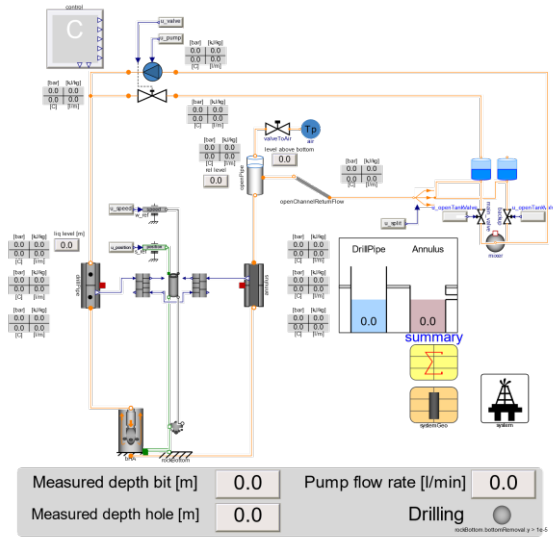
control
C
u_valve
u_pump
[bar] [kJ/kg]
0.0 0.0
0.0 0.0
[C] [l/m]
[bar] [kJ/kg]
0.0 0.0
0.0 0.0
[C] [l/m]
[bar] [kJ/kg]
0.0 0.0
0.0 0.0
[C] [l/m]
valveToAir
Tp
air
level above bottom
0.0
[bar] [kJ/kg]
0.0 0.0
0.0 0.0
[C] [l/m]
rel level
0.0
openPipe
openChannelReturnFlow
[bar] [kJ/kg]
0.0 0.0
0.0 0.0
[C] [l/m]
u_split
u_openTankValve
u_openTankMain
mixer
u_speed
u_position
frg level [m]
0.0
[bar] [kJ/kg]
0.0 0.0
0.0 0.0
[C] [l/m]
[bar] [kJ/kg]
0.0 0.0
0.0 0.0
[C] [l/m]
[bar] [kJ/kg]
0.0 0.0
0.0 0.0
[C] [l/m]
drillPipe
annulus
[bar] [kJ/kg]
0.0 0.0
0.0 0.0
[C] [l/m]
[bar] [kJ/kg]
0.0 0.0
0.0 0.0
[C] [l/m]
[bar] [kJ/kg]
0.0 0.0
0.0 0.0
[C] [l/m]
DrillPipe Annulus
0.0 0.0
summary
systemGeo
system
BHA
rockBottom
Measured depth bit [m] 0.0
Pump flow rate [l/min] 0.0
Measured depth hole [m] 0.0
Drilling
rockBottom.bottomRemoval.y > 1e-5